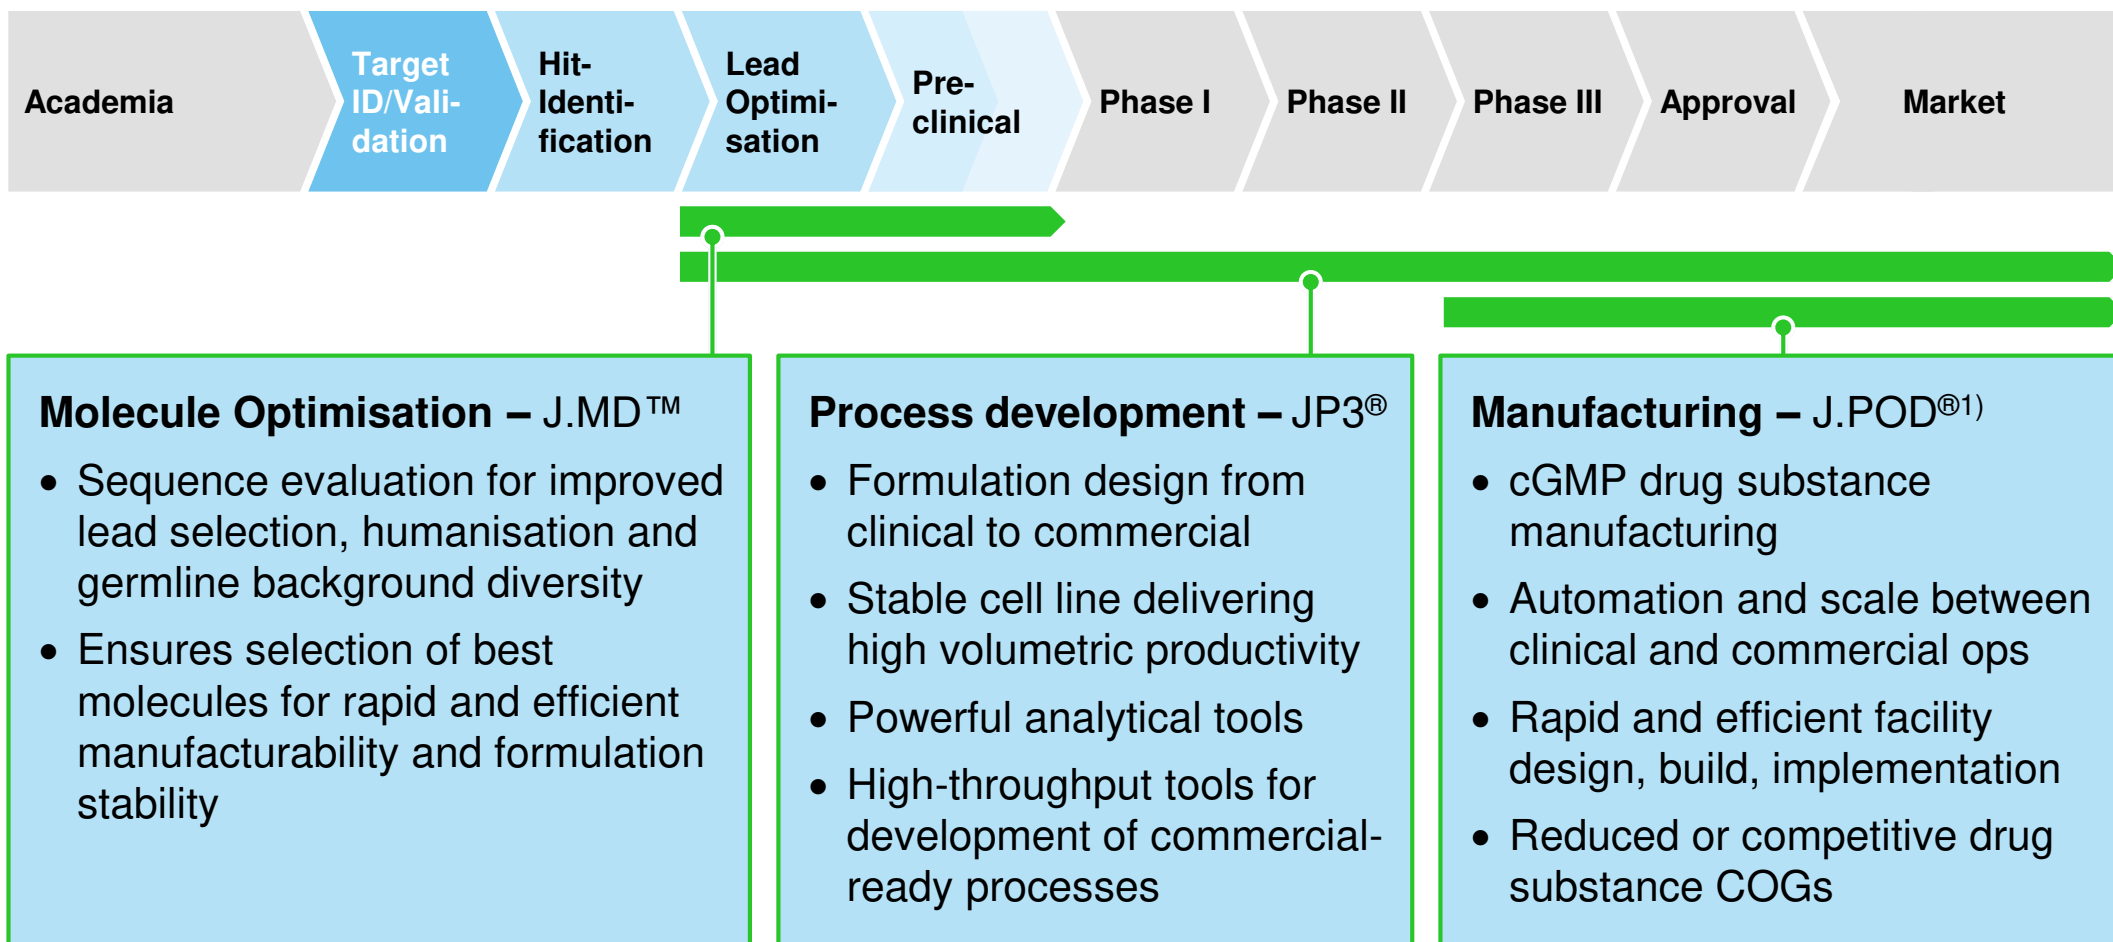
Academia

Target ID/Validation

Hit-Identification

Lead Optimisation

Preclinical

Phase I

Phase II

Phase III

Approval

Market

**Molecule Optimisation –** J.MD™

- Sequence evaluation for improved lead selection, humanisation and germline background diversity
- Ensures selection of best molecules for rapid and efficient manufacturability and formulation stability

**Process development –** JP3®

- Formulation design from clinical to commercial
- Stable cell line delivering high volumetric productivity
- Powerful analytical tools
- High-throughput tools for development of commercial-ready processes

**Manufacturing –** J.POD®1)

- cGMP drug substance manufacturing
- Automation and scale between clinical and commercial ops
- Rapid and efficient facility design, build, implementation
- Reduced or competitive drug substance COGs